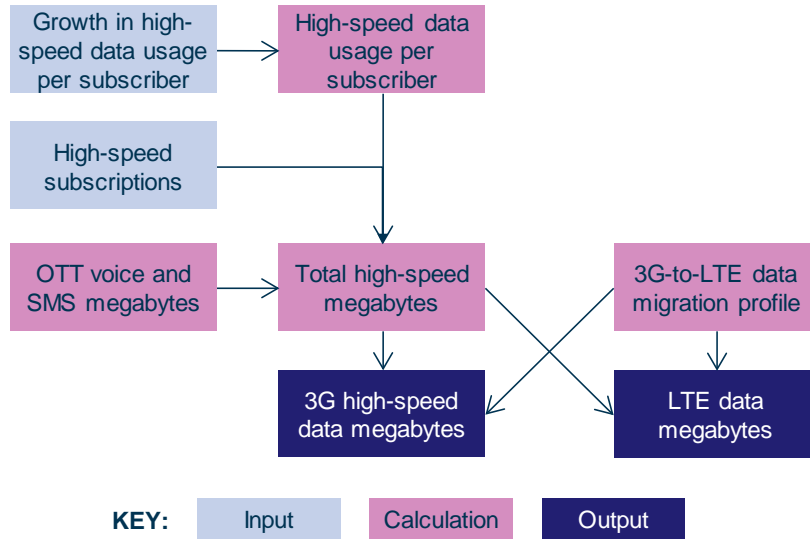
Growth in high-speed data usage per subscriber

High-speed data usage per subscriber

High-speed subscriptions

OTT voice and SMS megabytes

Total high-speed megabytes

3G-to-LTE data migration profile

3G high-speed data megabytes

LTE data megabytes

KEY: Input Calculation Output